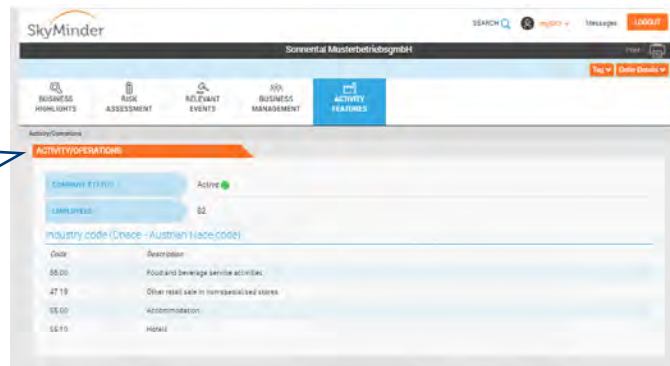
SkyMinder

SEARCH mySKY Messages LOGOUT

Sonnental MusterbetriebsgmbH

Print

Tag Date Details

BUSINESS HIGHLIGHTS

RISK ASSESSMENT

RELEVANT EVENTS

BUSINESS MANAGEMENT

ACTIVITY FEATURES

Activity/Operations

ACTIVITY/OPERATIONS

| COMPANY STATUS | Active |
|---|---|
| EMPLOYEES | 82 |

Industry code (Onace - Austrian Nace code)

| Code | Description |
|---|---|
| 56.00 | Food and beverage service activities |
| 47.19 | Other retail sale in non-specialised stores |
| 55.00 | Accommodation |
| 55.10 | Hotels |